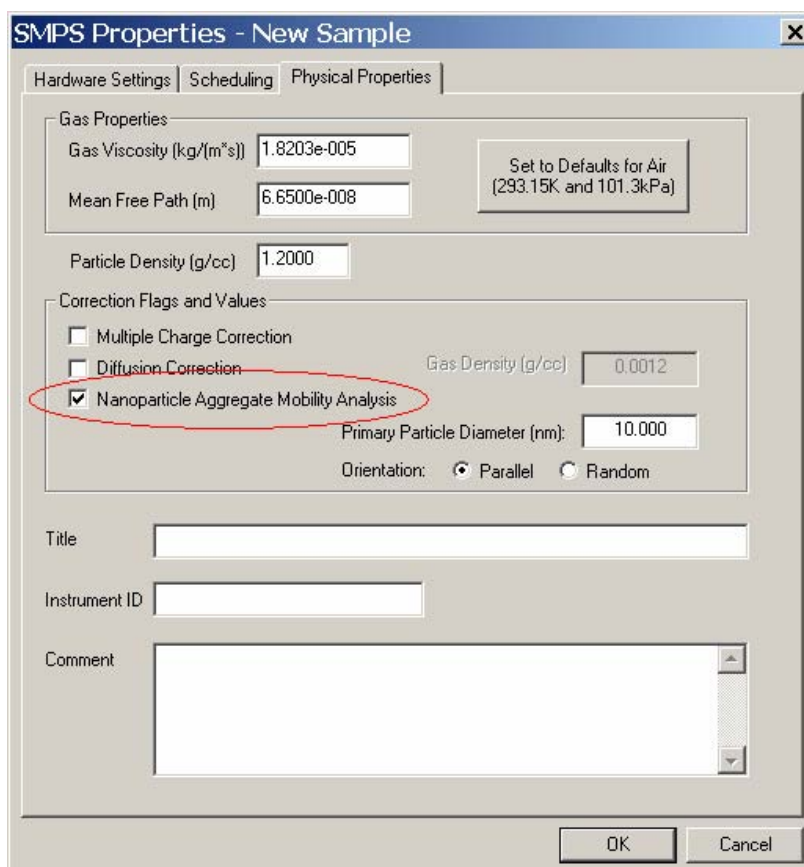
SMPS Properties - New Sample

Hardware Settings | Scheduling | Physical Properties

Gas Properties

Gas Viscosity (kg/(m*s)) 1.8203e-005

Mean Free Path (m) 6.6500e-008

Set to Defaults for Air (293.15K and 101.3kPa)

Particle Density (g/cc) 1.2000

Correction Flags and Values

Multiple Charge Correction

Diffusion Correction

Gas Density (g/cc) 0.0012

Nanoparticle Aggregate Mobility Analysis

Primary Particle Diameter (nm): 10.000

Orientation: Parallel Random

Title

Instrument ID

Comment

OK Cancel